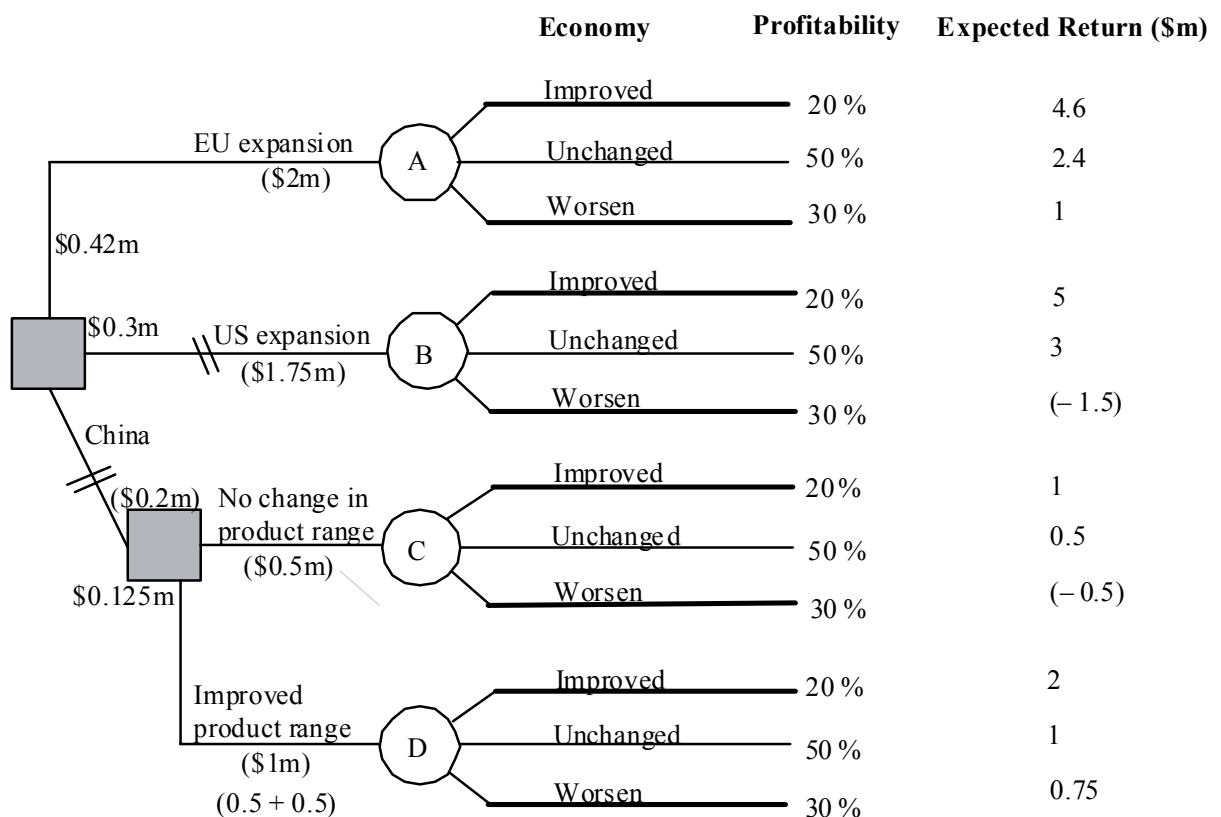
Economy Profitability Expected Return (\$m)

EU expansion (\$2m)

A

Improved 20 % 4.6

Unchanged 50 % 2.4

Worsen 30 % 1

\$0.42m

\$0.3m

US expansion (\$1.75m)

B

Improved 20 % 5

Unchanged 50 % 3

Worsen 30 % (– 1.5)

China

(\$0.2m)

No change in product range (\$0.5m)

C

Improved 20 % 1

Unchanged 50 % 0.5

Worsen 30 % (– 0.5)

\$0.125m

Improved product range (\$1m) (0.5 + 0.5)

D

Improved 20 % 2

Unchanged 50 % 1

Worsen 30 % 0.75